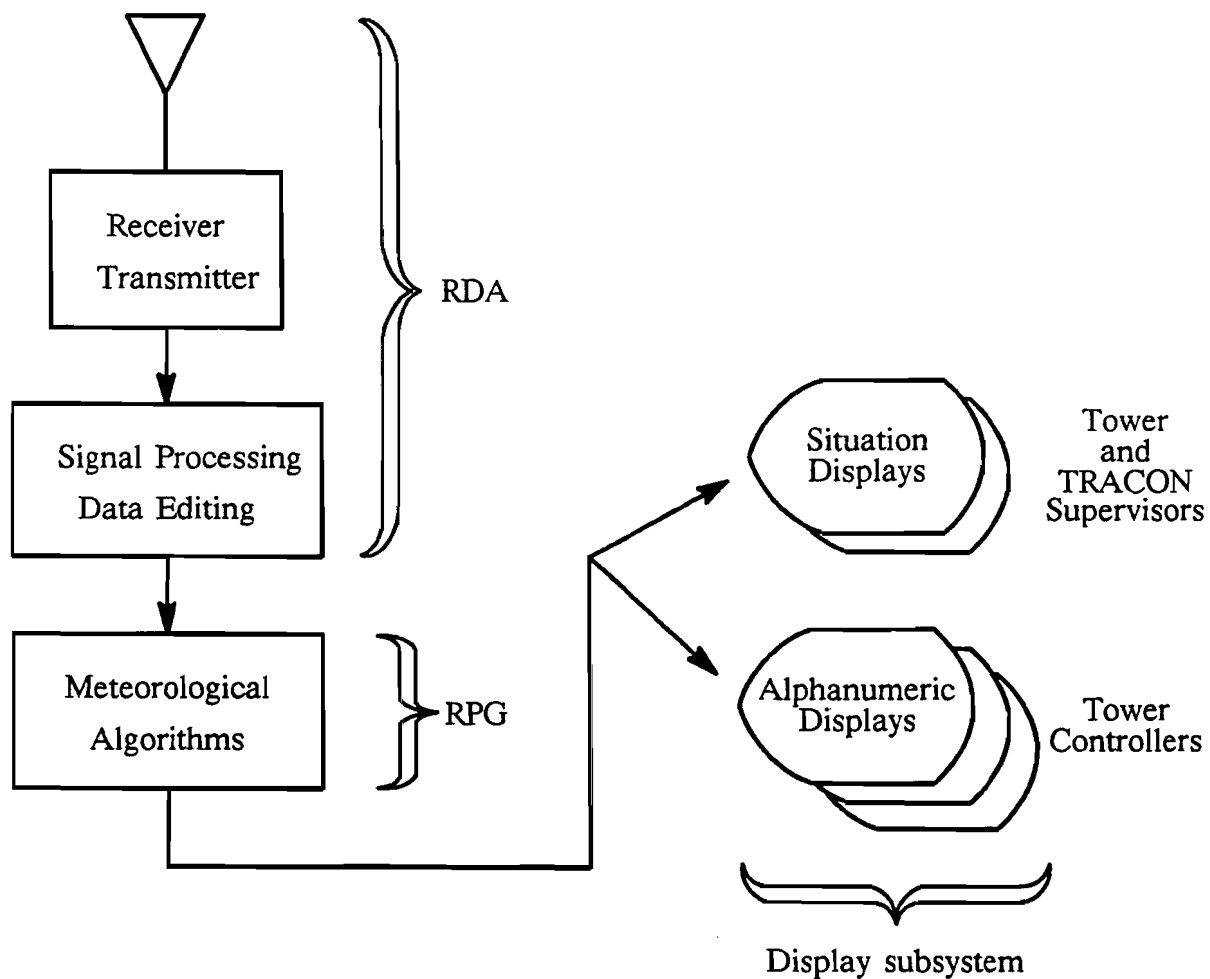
Receiver
Transmitter

Signal Processing
Data Editing

RDA

Meteorological
Algorithms

RPG

Situation
Displays

Tower
and
TRACON
Supervisors

Alphanumeric
Displays

Tower
Controllers

Display subsystem